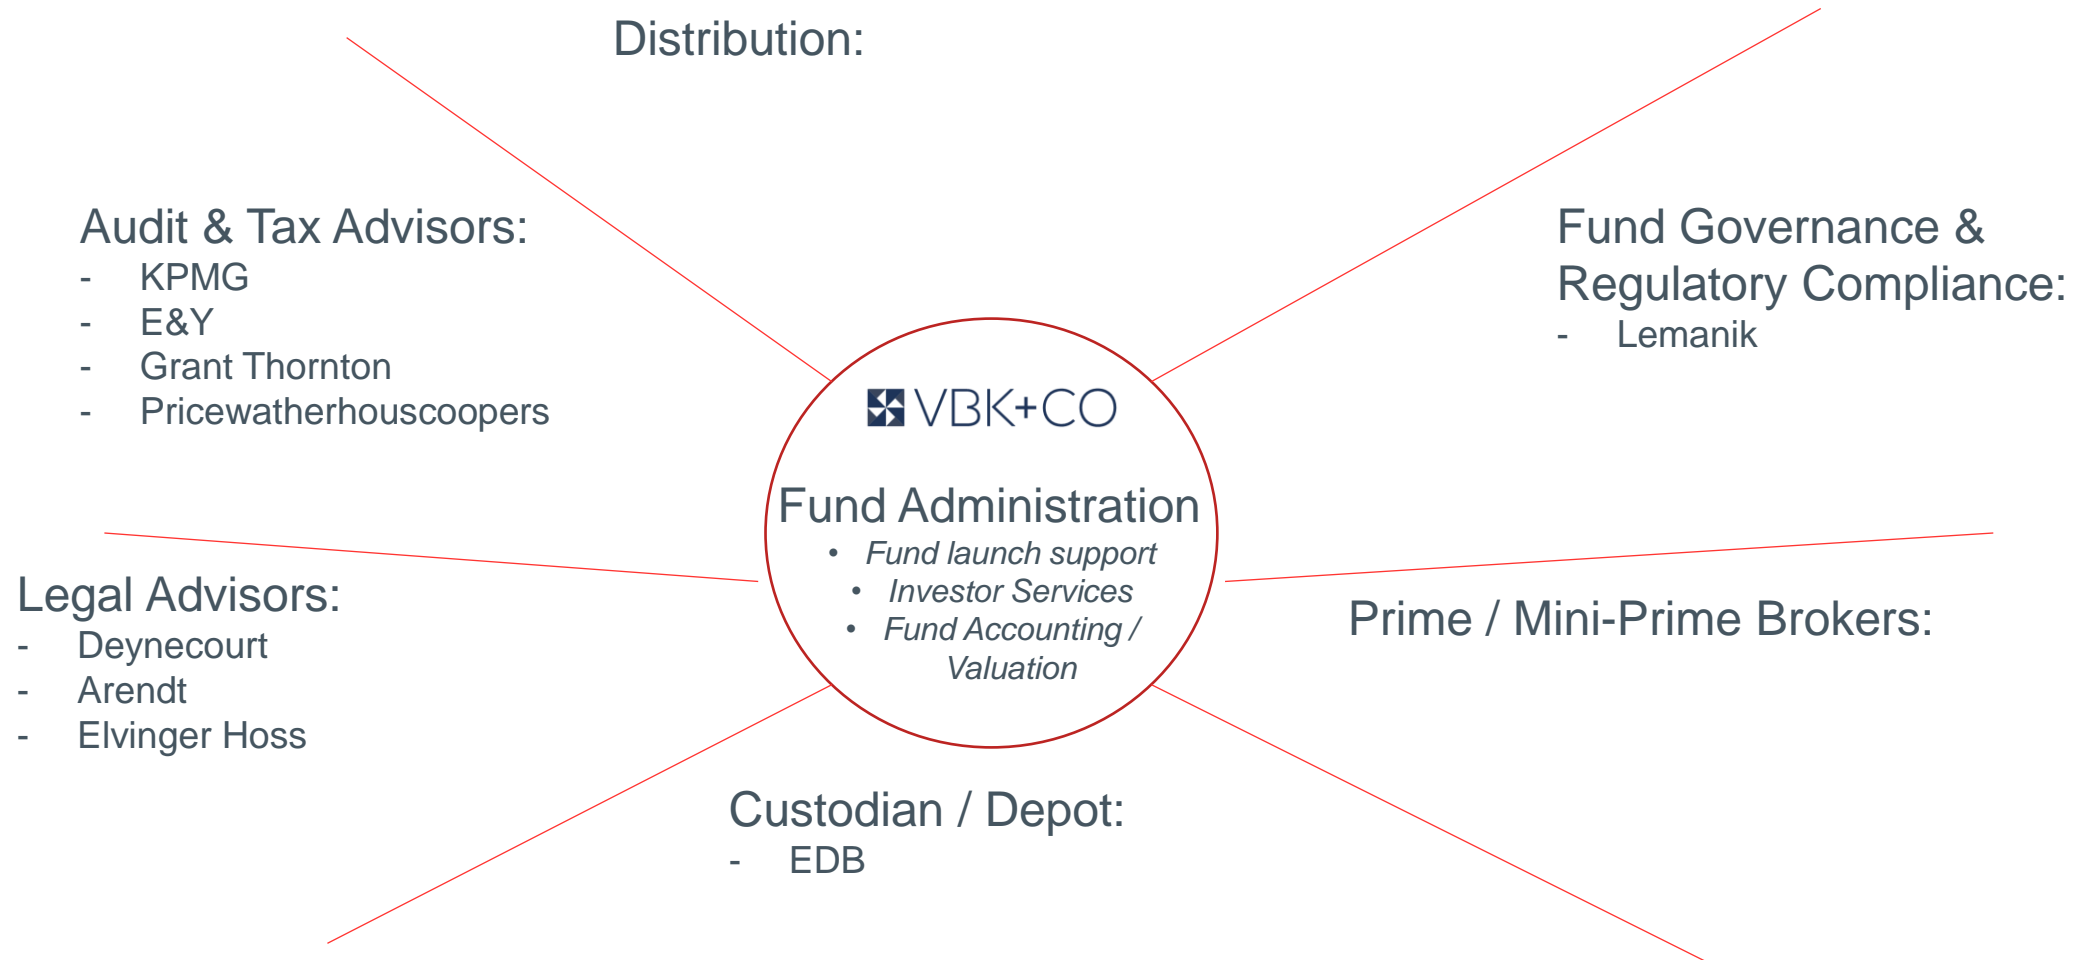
Distribution:

Audit & Tax Advisors:
- KPMG
- E&Y
- Grant Thornton
- Pricewatherhouscoopers

Fund Governance & Regulatory Compliance:
- Lemanik

VBK+CO

Fund Administration
• Fund launch support
• Investor Services
• Fund Accounting / Valuation

Legal Advisors:
- Deynecourt
- Arendt
- Elvinger Hoss

Prime / Mini-Prime Brokers:

Custodian / Depot:
- EDB